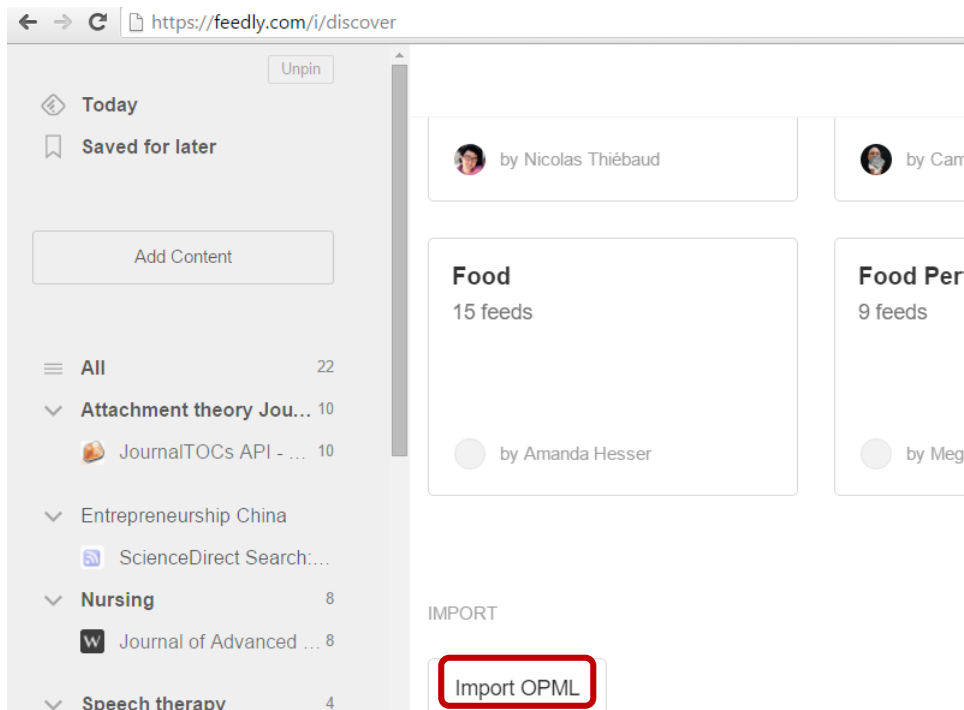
https://feedly.com/i/discover

Unpin

Today

Saved for later

Add Content

All 22

Attachment theory Jou... 10

JournalTOCs API - ... 10

Entrepreneurship China

ScienceDirect Search:...

Nursing 8

Journal of Advanced ... 8

Speech therapy 4

by Nicolas Thiébaud

by Cam

Food
15 feeds

by Amanda Hesser

Food Per
9 feeds

by Meg

IMPORT

Import OPML